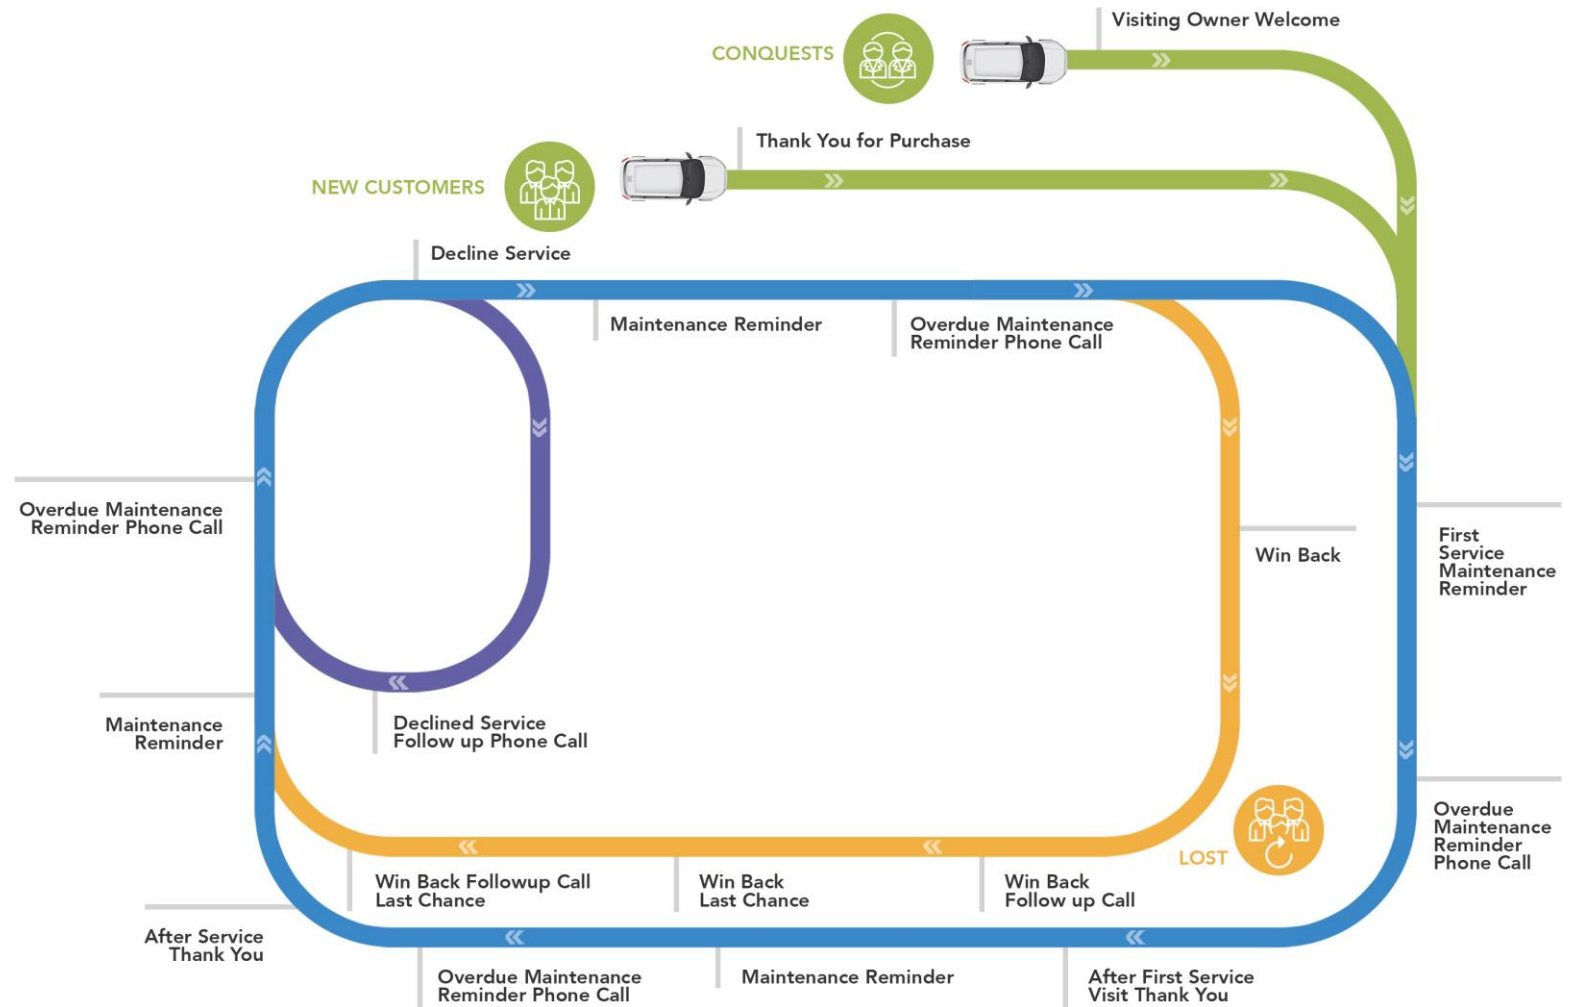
Visiting Owner Welcome

CONQUESTS

Thank You for Purchase

NEW CUSTOMERS

Decline Service

Maintenance Reminder

Overdue Maintenance Reminder Phone Call

Overdue Maintenance Reminder Phone Call

Win Back

First Service Maintenance Reminder

Maintenance Reminder

Declined Service Follow up Phone Call

Overdue Maintenance Reminder Phone Call

LOST

Win Back Followup Call Last Chance

Win Back Last Chance

Win Back Follow up Call

After Service Thank You

Overdue Maintenance Reminder Phone Call

Maintenance Reminder

After First Service Visit Thank You